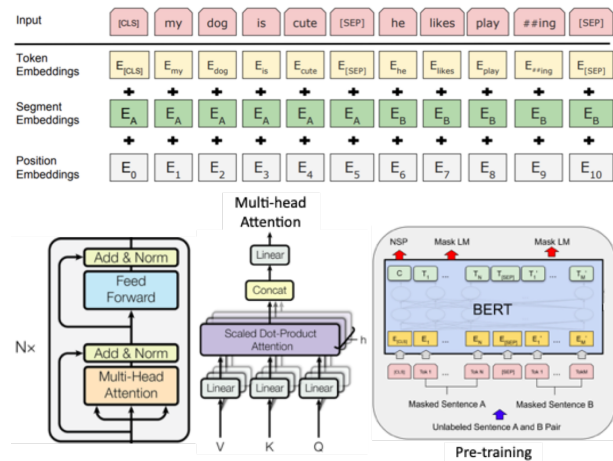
Input [CLS] my dog is cute [SEP] he likes play ##ing [SEP]

Token Embeddings $E_{[CLS]}$ $E_{my}$ $E_{dog}$ $E_{is}$ $E_{cute}$ $E_{[SEP]}$ $E_{he}$ $E_{likes}$ $E_{play}$ $E_{**ing}$ $E_{[SEP]}$

Segment Embeddings $E_A$ $E_A$ $E_A$ $E_A$ $E_A$ $E_A$ $E_B$ $E_B$ $E_B$ $E_B$ $E_B$

Position Embeddings $E_0$ $E_1$ $E_2$ $E_3$ $E_4$ $E_5$ $E_6$ $E_7$ $E_8$ $E_9$ $E_{10}$

Multi-head Attention

Add & Norm
Feed Forward
N×
Add & Norm
Multi-Head Attention

Linear
Concat
Scaled Dot-Product Attention
h
Linear Linear Linear
V K Q

NSP Mask LM Mask LM
C $T_1$ ... $T_N$ $T_{[SEP]}$ $T_1'$ ... $T_M'$
BERT
$E_{[CLS]}$ $E_1$ ... $E_N$ $E_{[SEP]}$ $E_1'$ ... $E_M'$
[CLS] Tok 1 ... Tok N [SEP] Tok 1 ... TokM
Masked Sentence A Masked Sentence B
Unlabeled Sentence A and B Pair

Pre-training